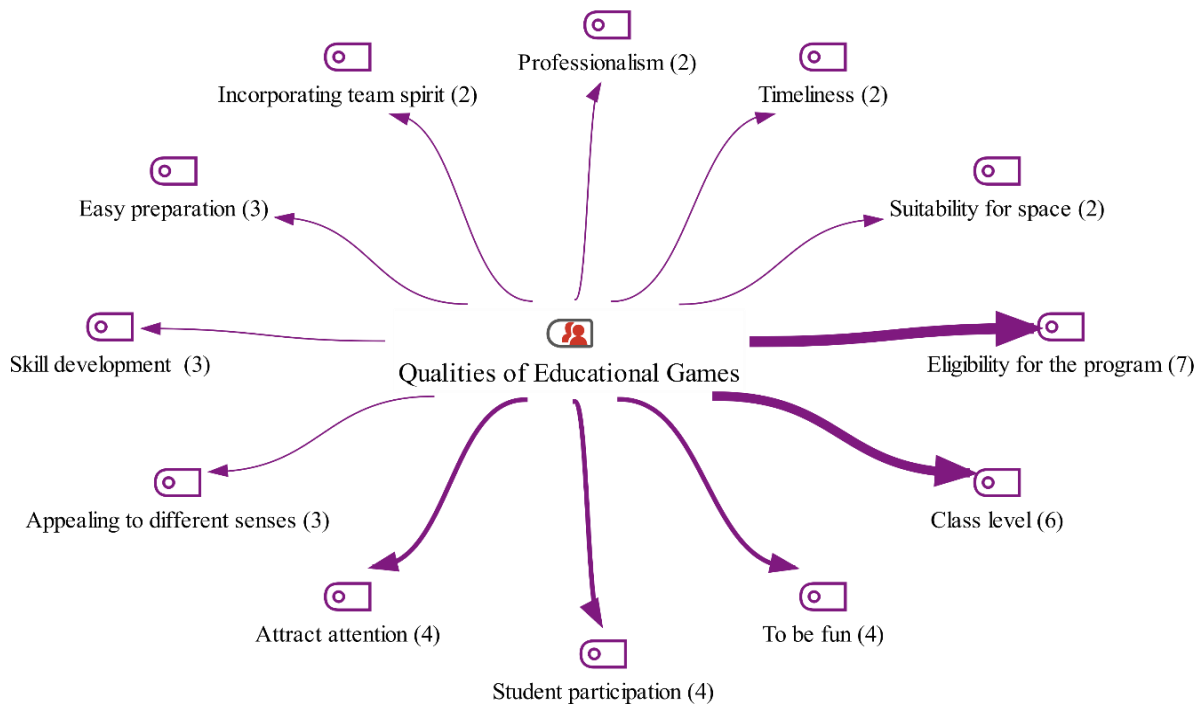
Professionalism (2)

Incorporating team spirit (2)

Timeliness (2)

Easy preparation (3)

Suitability for space (2)

Skill development (3)

Qualities of Educational Games

Eligibility for the program (7)

Appealing to different senses (3)

Class level (6)

Attract attention (4)

To be fun (4)

Student participation (4)